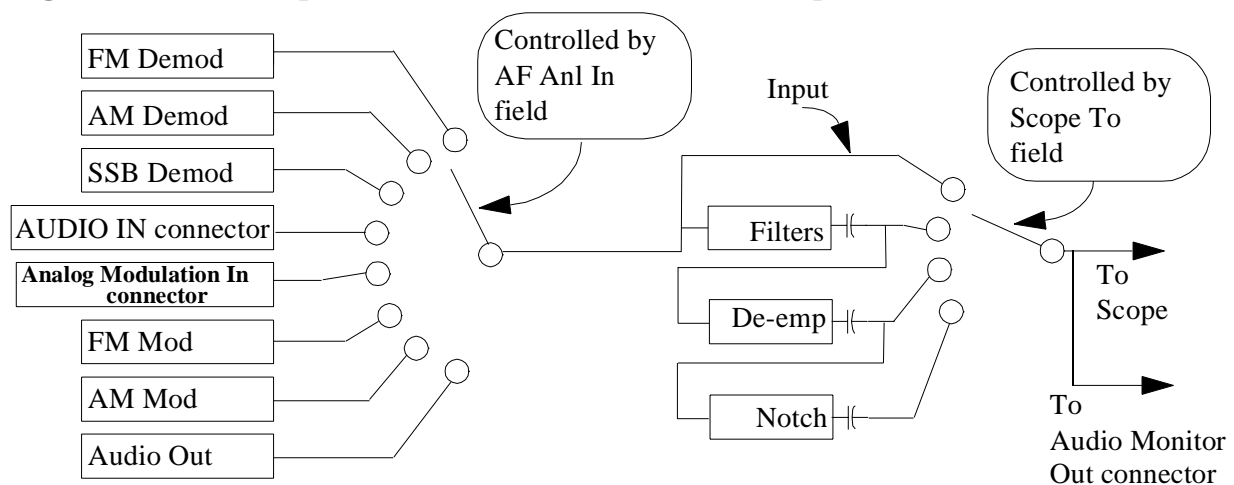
FM Demod

AM Demod

SSB Demod

AUDIO IN connector

Analog Modulation In connector

FM Mod

AM Mod

Audio Out

Controlled by AF Anl In field

Input

Controlled by Scope To field

Filters

De-emp

Notch

To Scope

To Audio Monitor Out connector